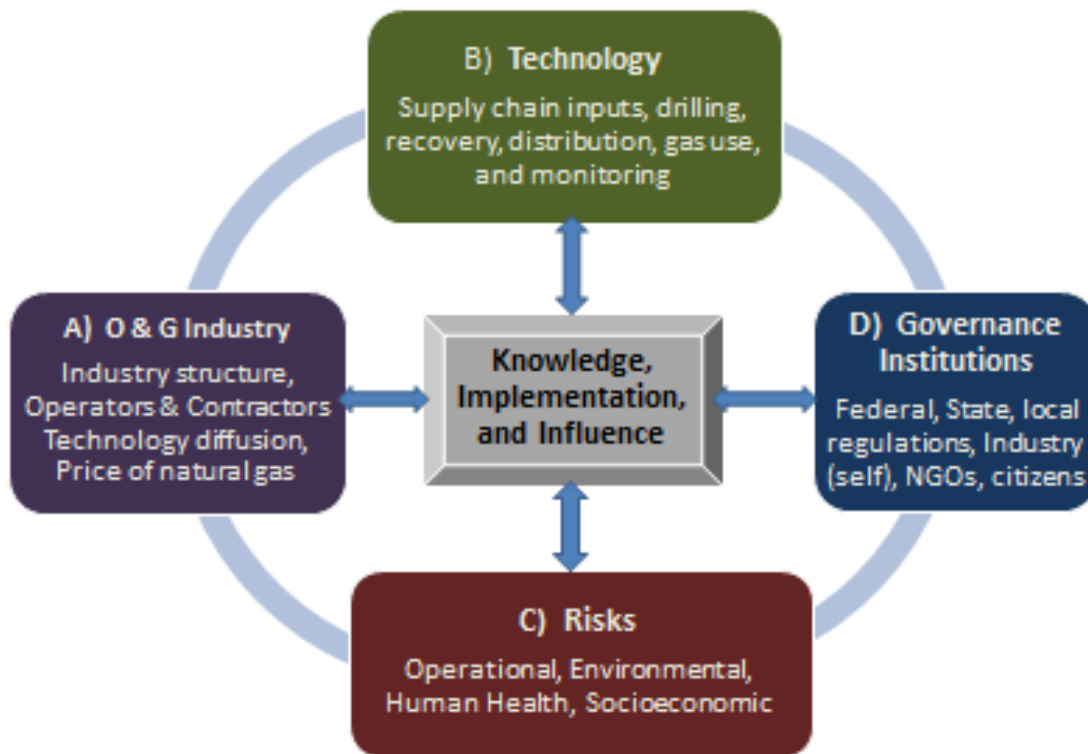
B) Technology

Supply chain inputs, drilling, recovery, distribution, gas use, and monitoring

A) O & G Industry

Industry structure, Operators & Contractors Technology diffusion, Price of natural gas

Knowledge, Implementation, and Influence

D) Governance Institutions

Federal, State, local regulations, Industry (self), NGOs, citizens

C) Risks

Operational, Environmental, Human Health, Socioeconomic